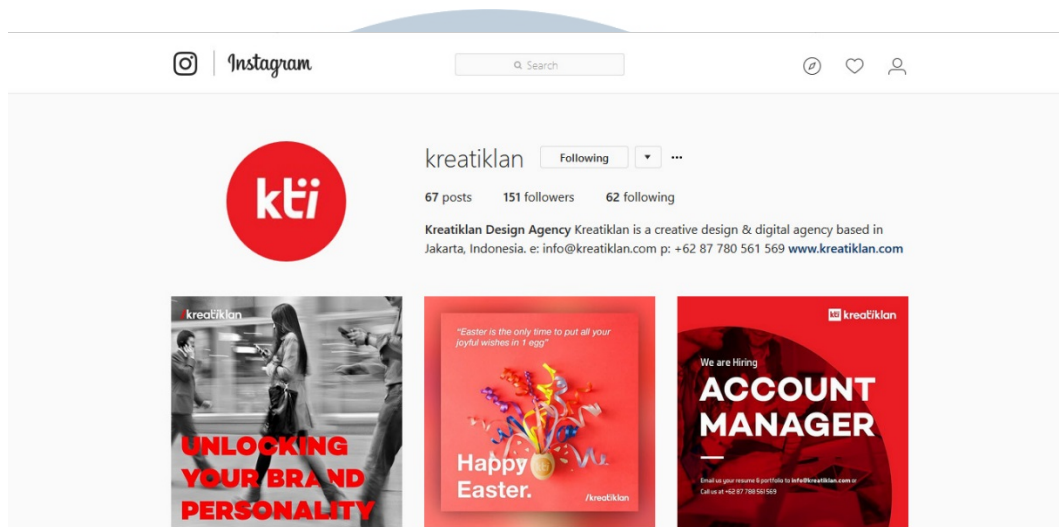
Instagram

Search

kti

kreatiklan Following ▾ ···

67 posts 151 followers 62 following

Kreatiklan Design Agency Kreatiklan is a creative design & digital agency based in Jakarta, Indonesia. e: info@kreatiklan.com p: +62 87 780 561 569 www.kreatiklan.com

/kreatiklan

UNLOCKING YOUR BRAND PERSONALITY

"Easter is the only time to put all your joyful wishes in 1 egg"

Happy Easter.

/kreatiklan

kti kreatiklan

We are Hiring

ACCOUNT MANAGER

Email us your resume & portfolio to info@kreatiklan.com or Call us at +62 87 780 561 569